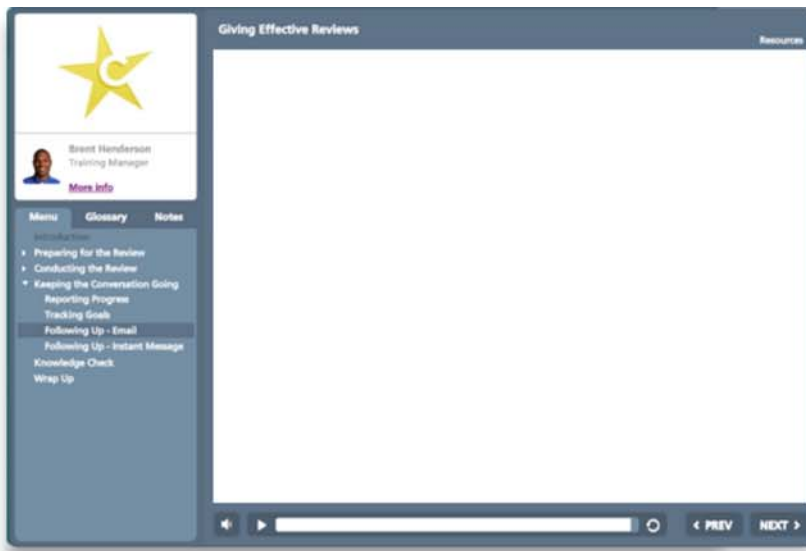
Giving Effective Reviews

Resources

Brent Henderson
Training Manager
More info

Menu
Glossary
Notes

Introduction
Preparing for the Review
Conducting the Review
Keeping the Conversation Going
Reporting Progress
Tracking Goals
Following Up - Email
Following Up - Instant Message
Knowledge Check
Wrap Up

‹ PREV
NEXT ›